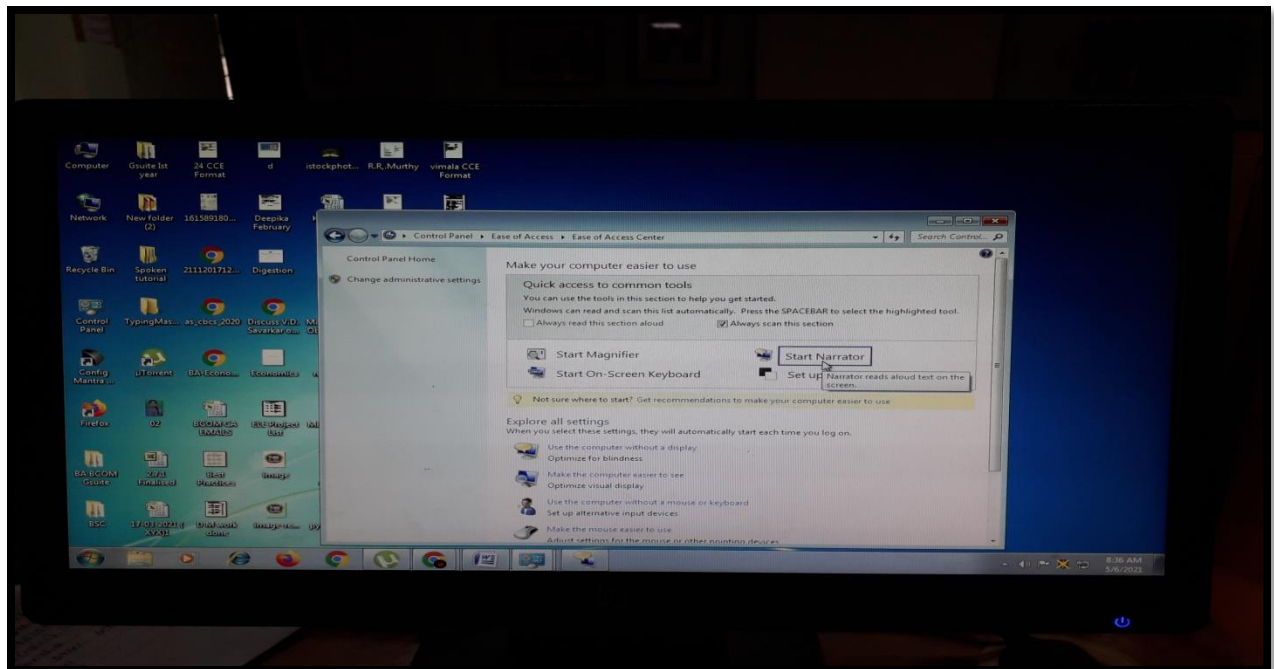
Computer
Gsuite Ist year
24 CCE Format
d
istockphot...
R.R..Murthy
vimala CCE Format

Network
New folder (2)
161589180...
Deepika February

Recycle Bin
Spoken tutorial
2111201712...
Digestion

Control Panel
TypingMas...
as_cbcs_2020
Discuss V.D. Savarkar o...

Config Mantra ...
uTorrent
BA-Econo...
Economics

Firefox
02
BCOM CA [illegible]
ELT Project List

BA BCOM Gsuite
29/11 Finalised
Best Practices
image

BSC
17.03.2021 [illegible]
DAA work done
image-rec...

Control Panel ▸ Ease of Access ▸ Ease of Access Center
Search Control...

Control Panel Home
Change administrative settings

Make your computer easier to use

Quick access to common tools
You can use the tools in this section to help you get started.
Windows can read and scan this list automatically. Press the SPACEBAR to select the highlighted tool.
Always read this section aloud
Always scan this section

Start Magnifier
Start Narrator
Start On-Screen Keyboard
Set up
Narrator reads aloud text on the screen.

Not sure where to start? Get recommendations to make your computer easier to use

Explore all settings
When you select these settings, they will automatically start each time you log on.

Use the computer without a display
Optimize for blindness

Make the computer easier to see
Optimize visual display

Use the computer without a mouse or keyboard
Set up alternative input devices

Make the mouse easier to use
Adjust settings for the mouse or other pointing devices

8:36 AM
5/6/2021